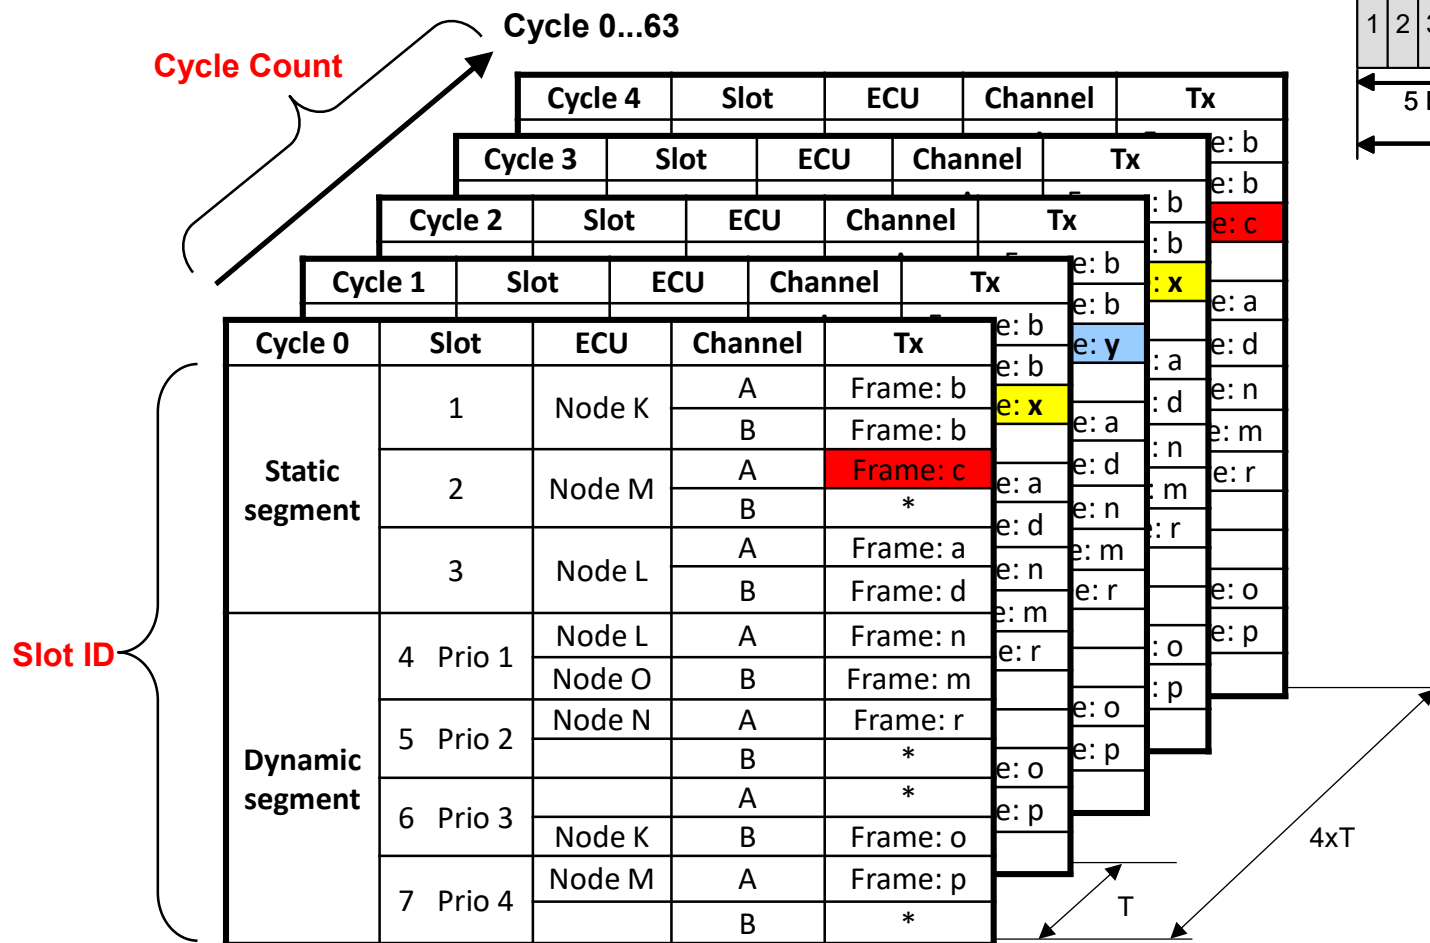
Cycle 0...63

Cycle Count

1 2

5

| Cycle 4 | Slot | ECU | Channel | Tx |
|---|---|---|---|---|
| | | | | e: b |
| | | | | e: b |
| | | | | e: c |
| | | | | |
| | | | | e: a |
| | | | | e: d |
| | | | | e: n |
| | | | | e: m |
| | | | | e: r |
| | | | | |
| | | | | |
| | | | | e: o |
| | | | | e: p |

| Cycle 3 | Slot | ECU | Channel | Tx |
|---|---|---|---|---|
| | | | | : b |
| | | | | : b |
| | | | | : x |
| | | | | |
| | | | | : a |
| | | | | : d |
| | | | | : n |
| | | | | : m |
| | | | | : r |
| | | | | |
| | | | | |
| | | | | : o |
| | | | | : p |

| Cycle 2 | Slot | ECU | Channel | Tx |
|---|---|---|---|---|
| | | | | e: b |
| | | | | e: b |
| | | | | e: y |
| | | | | |
| | | | | e: a |
| | | | | e: d |
| | | | | e: n |
| | | | | e: m |
| | | | | e: r |
| | | | | |
| | | | | |
| | | | | e: o |
| | | | | e: p |

| Cycle 1 | Slot | ECU | Channel | Tx |
|---|---|---|---|---|
| | | | | e: b |
| | | | | e: b |
| | | | | e: x |
| | | | | |
| | | | | e: a |
| | | | | e: d |
| | | | | e: n |
| | | | | e: m |
| | | | | e: r |
| | | | | |
| | | | | |
| | | | | e: o |
| | | | | e: p |

| Cycle 0 | Slot | ECU | Channel | Tx |
|---|---|---|---|---|
| Static segment | 1 | Node K | A | Frame: b |
| | | | B | Frame: b |
| | 2 | Node M | A | Frame: c |
| | | | B | * |
| | 3 | Node L | A | Frame: a |
| | | | B | Frame: d |
| Dynamic segment | 4 Prio 1 | Node L | A | Frame: n |
| | | Node O | B | Frame: m |
| | 5 Prio 2 | Node N | A | Frame: r |
| | | | B | * |
| | 6 Prio 3 | | A | * |
| | | Node K | B | Frame: o |
| | 7 Prio 4 | Node M | A | Frame: p |
| | | | B | * |

Slot ID

4xT

T